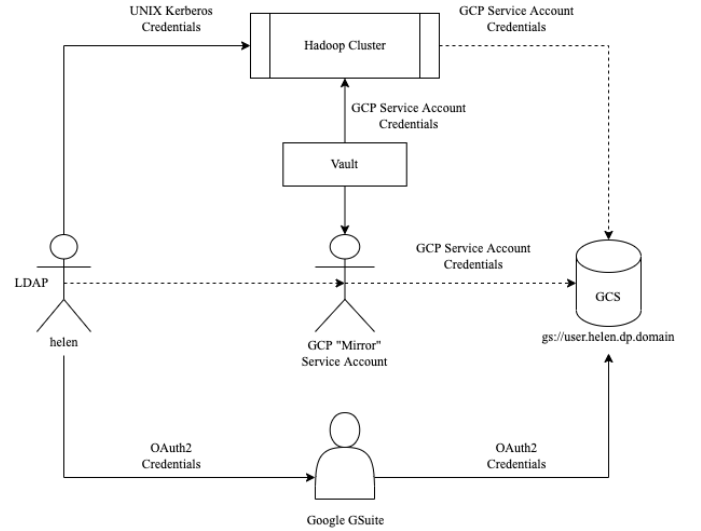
UNIX Kerberos Credentials

Hadoop Cluster

GCP Service Account Credentials

GCP Service Account Credentials

Vault

GCP Service Account Credentials

LDAP

helen

GCP "Mirror" Service Account

GCS

gs://user.helen.dp.domain

OAuth2 Credentials

OAuth2 Credentials

Google GSuite